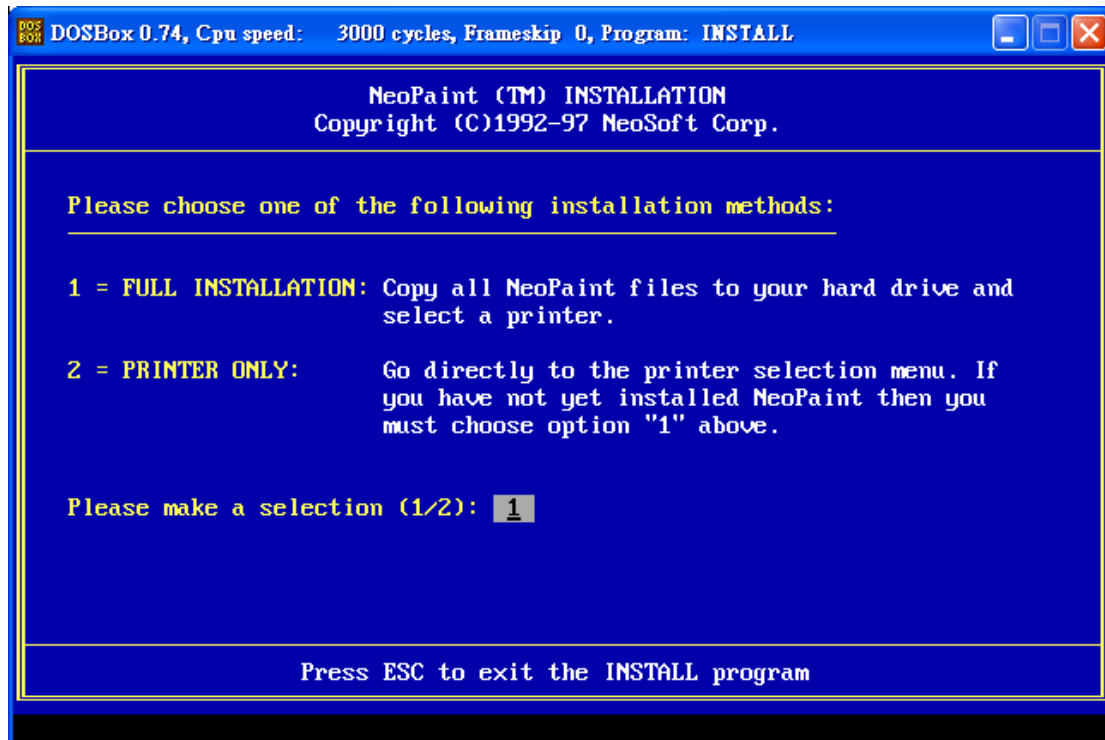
DOSBox 0.74, Cpu speed: 3000 cycles, Frameskip 0, Program: INSTALL

NeoPaint (TM) INSTALLATION
Copyright (C)1992-97 NeoSoft Corp.

Please choose one of the following installation methods:

1 = FULL INSTALLATION: Copy all NeoPaint files to your hard drive and select a printer.

2 = PRINTER ONLY: Go directly to the printer selection menu. If you have not yet installed NeoPaint then you must choose option "1" above.

Please make a selection (1/2): 1

Press ESC to exit the INSTALL program